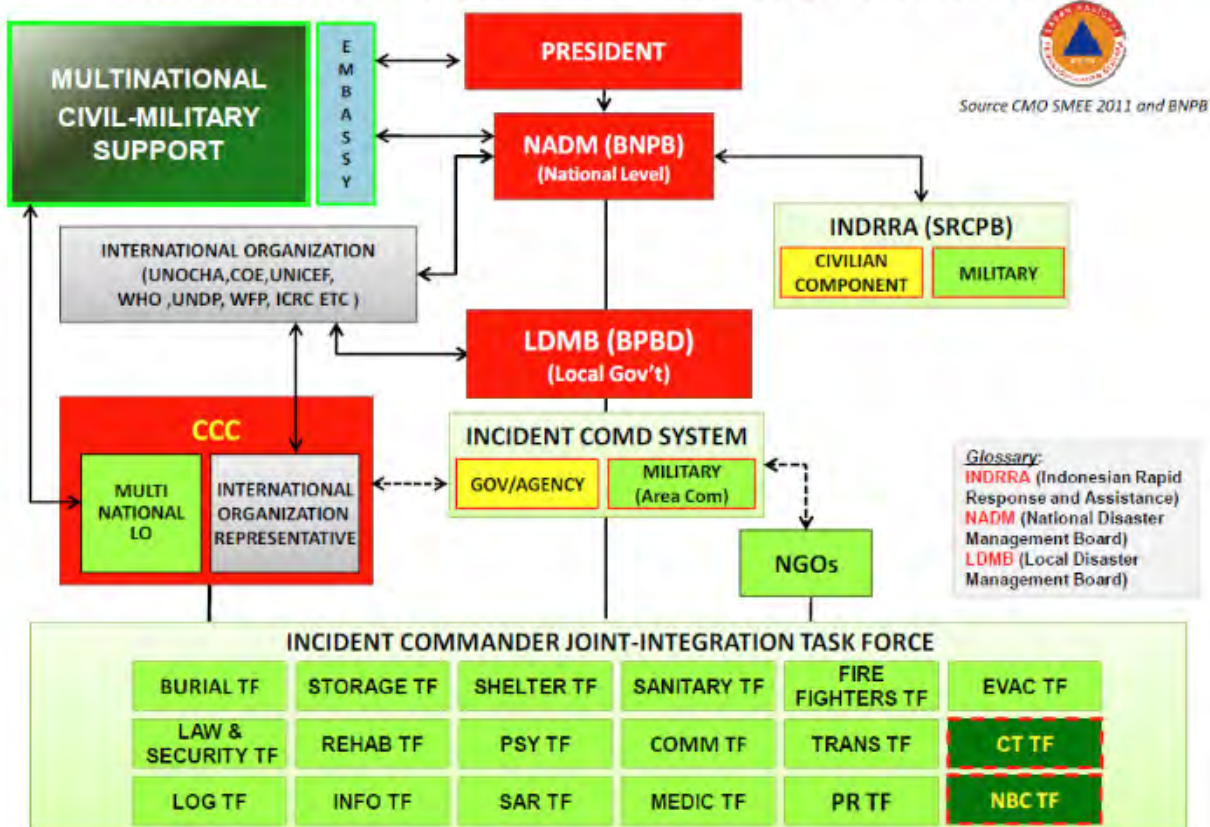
MULTINATIONAL CIVIL-MILITARY SUPPORT

E M B A S S Y

PRESIDENT

Source CMO SMEE 2011 and BNPB

NADM (BNPB)
(National Level)

INDRRA (SRCPB)

CIVILIAN COMPONENT

MILITARY

INTERNATIONAL ORGANIZATION (UNOCHA,COE,UNICEF, WHO ,UNDP, WFP, ICRC ETC )

LDMB (BPBD)
(Local Gov't)

CCC

MULTI NATIONAL LO

INTERNATIONAL ORGANIZATION REPRESENTATIVE

INCIDENT COMD SYSTEM

GOV/AGENCY

MILITARY
(Area Com)

NGOs

Glossary:
INDRRA (Indonesian Rapid Response and Assistance)
NADM (National Disaster Management Board)
LDMB (Local Disaster Management Board)

INCIDENT COMMANDER JOINT-INTEGRATION TASK FORCE

| BURIAL TF | STORAGE TF | SHELTER TF | SANITARY TF | FIRE FIGHTERS TF | EVAC TF |
|---|---|---|---|---|---|
| LAW & SECURITY TF | REHAB TF | PSY TF | COMM TF | TRANS TF | CT TF |
| LOG TF | INFO TF | SAR TF | MEDIC TF | PR TF | NBC TF |